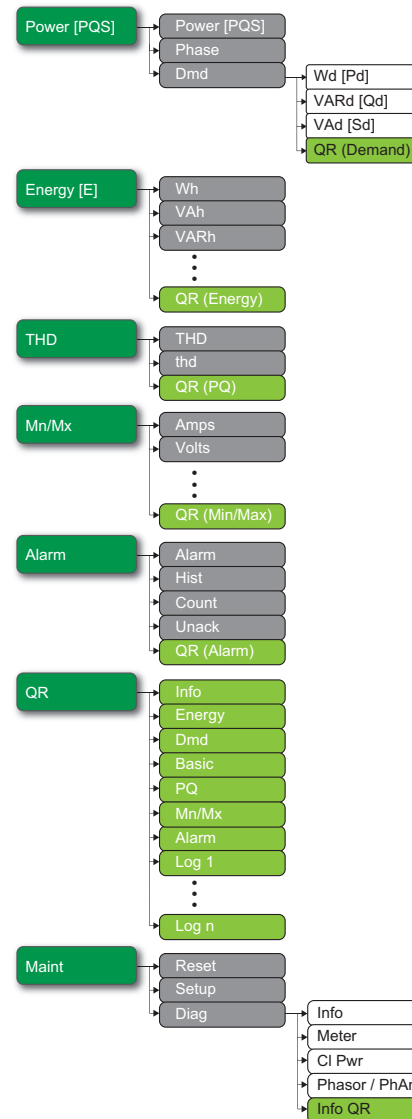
Power [PQS]
Power [PQS]
Phase
Dmd
Wd [Pd]
VARd [Qd]
VAd [Sd]
QR (Demand)

Energy [E]
Wh
VAh
VARh
QR (Energy)

THD
THD
thd
QR (PQ)

Mn/Mx
Amps
Volts
QR (Min/Max)

Alarm
Alarm
Hist
Count
Unack
QR (Alarm)

QR
Info
Energy
Dmd
Basic
PQ
Mn/Mx
Alarm
Log 1
Log n

Maint
Reset
Setup
Diag
Info
Meter
Cl Pwr
Phasor / PhAn
Info QR